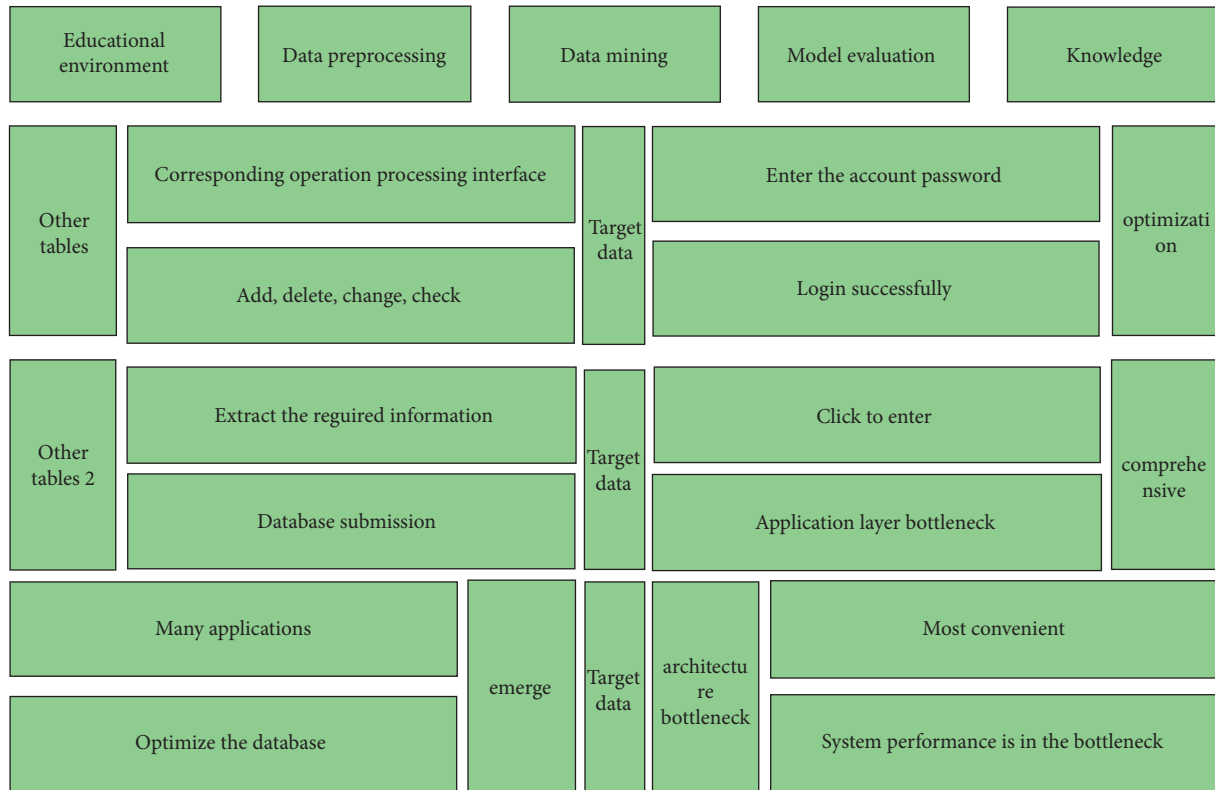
Educational environment

Data preprocessing

Data mining

Model evaluation

Knowledge

Other tables

Corresponding operation processing interface

Add, delete, change, check

Target data

Enter the account password

Login successfully

optimization

Other tables 2

Extract the reguired information

Database submission

Target data

Click to enter

Application layer bottleneck

comprehensive

Many applications

Optimize the database

emerge

Target data

architecture bottleneck

Most convenient

System performance is in the bottleneck